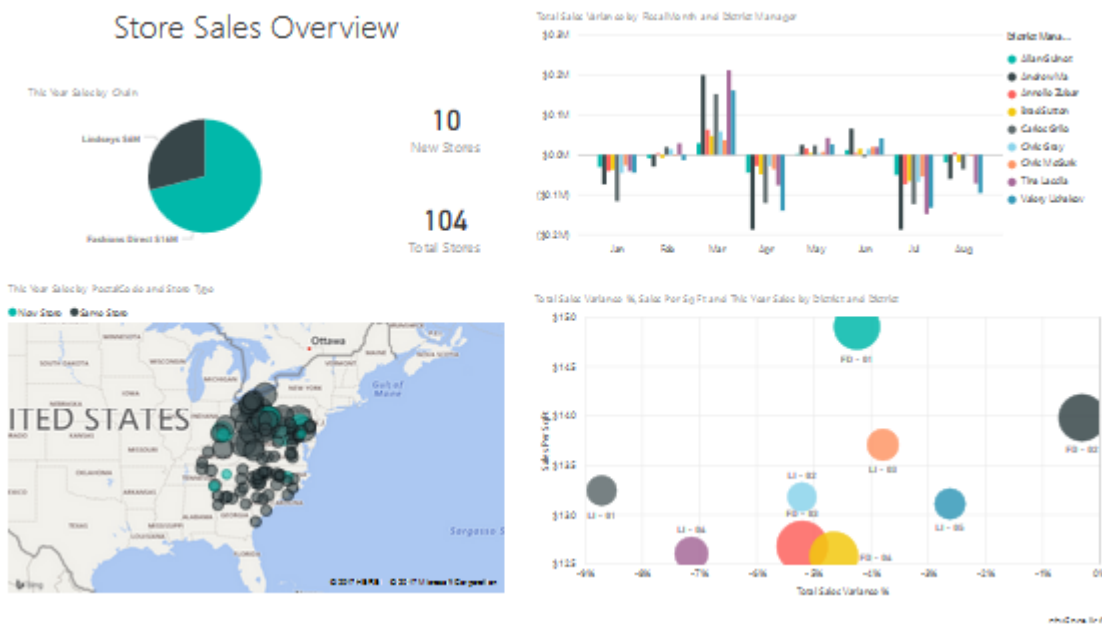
Store Sales Overview

This Year Sales by Chain

Lindseys $6M

Fashions Direct $16M

10
New Stores

104
Total Stores

Total Sales Variance by FiscalMonth and District Manager

$0.3M
$0.2M
$0.1M
$0.0M
($0.1M)
($0.2M)

Jan Feb Mar Apr May Jun Jul Aug

District Mana...
Allan Guinot
Andrew Ma
Annelie Zubar
Brad Sutton
Carlos Grilo
Chris Gray
Chris McGurk
Tina Lassila
Valery Ushakov

This Year Sales by PostalCode and Store Type

New Store ● Same Store

Ottawa
ITED STATES
Gulf of Maine
Sargasso Sea
bing
© 2017 HERE © 2017 Microsoft Corporation

Total Sales Variance %, Sales Per Sq Ft and This Year Sales by District and District

$15.0
$14.5
$14.0
$13.5
$13.0
$12.5

Sales Per Sq Ft

FD - 01
FD - 02
LI - 03
LI - 02
LI - 01
FD - 03
LI - 05
LI - 04
FD - 04

-9% -8% -7% -6% -5% -4% -3% -2% -1% 0%

Total Sales Variance %